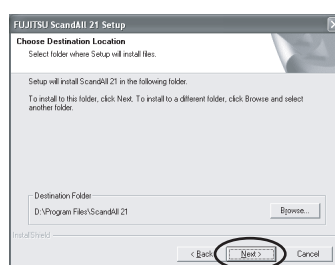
FUJITSU ScandAll 21 Setup

Choose Destination Location

Select folder where Setup will install files.

Setup will install ScandAll 21 in the following folder.

To install to this folder, click Next. To install to a different folder, click Browse and select another folder.

Destination Folder

D:\Program Files\ScandAll 21

Browse...

InstallShield

< Back

Next >

Cancel